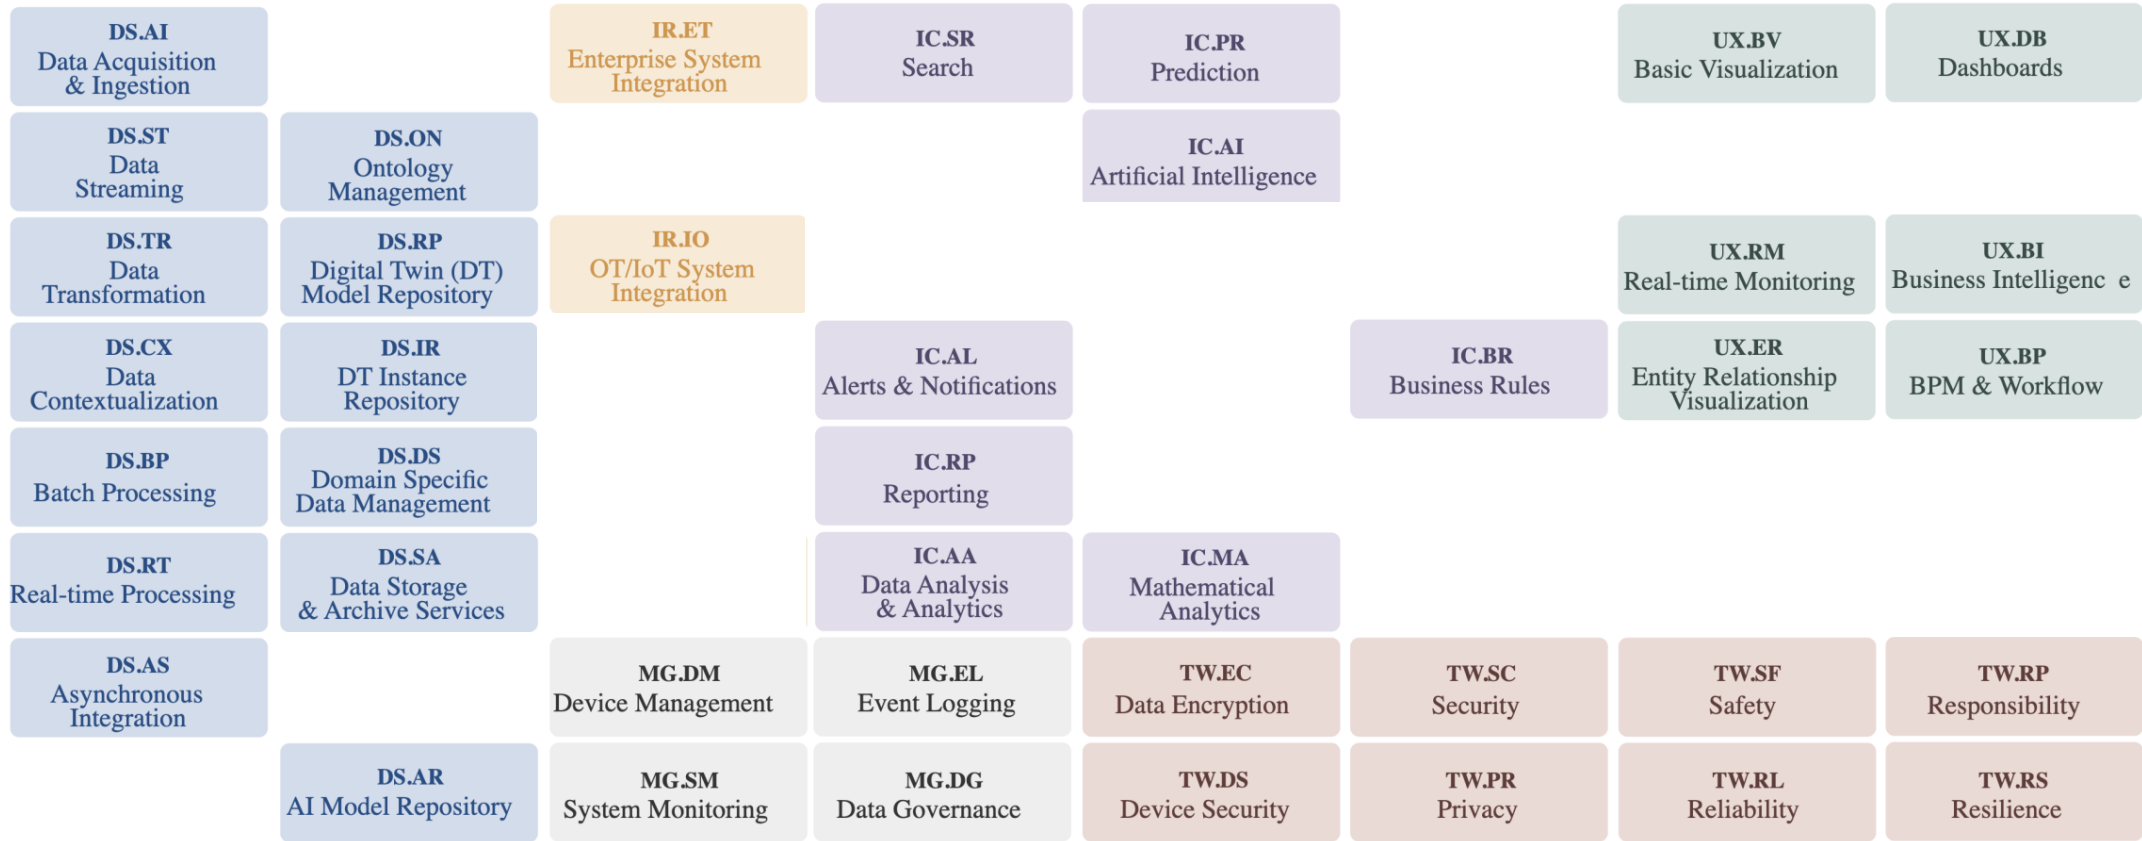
DS.AI
Data Acquisition & Ingestion

IR.ET
Enterprise System Integration

IC.SR
Search

IC.PR
Prediction

UX.BV
Basic Visualization

UX.DB
Dashboards

DS.ST
Data Streaming

DS.ON
Ontology Management

IC.AI
Artificial Intelligence

DS.TR
Data Transformation

DS.RP
Digital Twin (DT) Model Repository

IR.IO
OT/IoT System Integration

UX.RM
Real-time Monitoring

UX.BI
Business Intelligenc e

DS.CX
Data Contextualization

DS.IR
DT Instance Repository

IC.AL
Alerts & Notifications

IC.BR
Business Rules

UX.ER
Entity Relationship Visualization

UX.BP
BPM & Workflow

DS.BP
Batch Processing

DS.DS
Domain Specific Data Management

IC.RP
Reporting

DS.RT
Real-time Processing

DS.SA
Data Storage & Archive Services

IC.AA
Data Analysis & Analytics

IC.MA
Mathematical Analytics

DS.AS
Asynchronous Integration

MG.DM
Device Management

MG.EL
Event Logging

TW.EC
Data Encryption

TW.SC
Security

TW.SF
Safety

TW.RP
Responsibility

DS.AR
AI Model Repository

MG.SM
System Monitoring

MG.DG
Data Governance

TW.DS
Device Security

TW.PR
Privacy

TW.RL
Reliability

TW.RS
Resilience